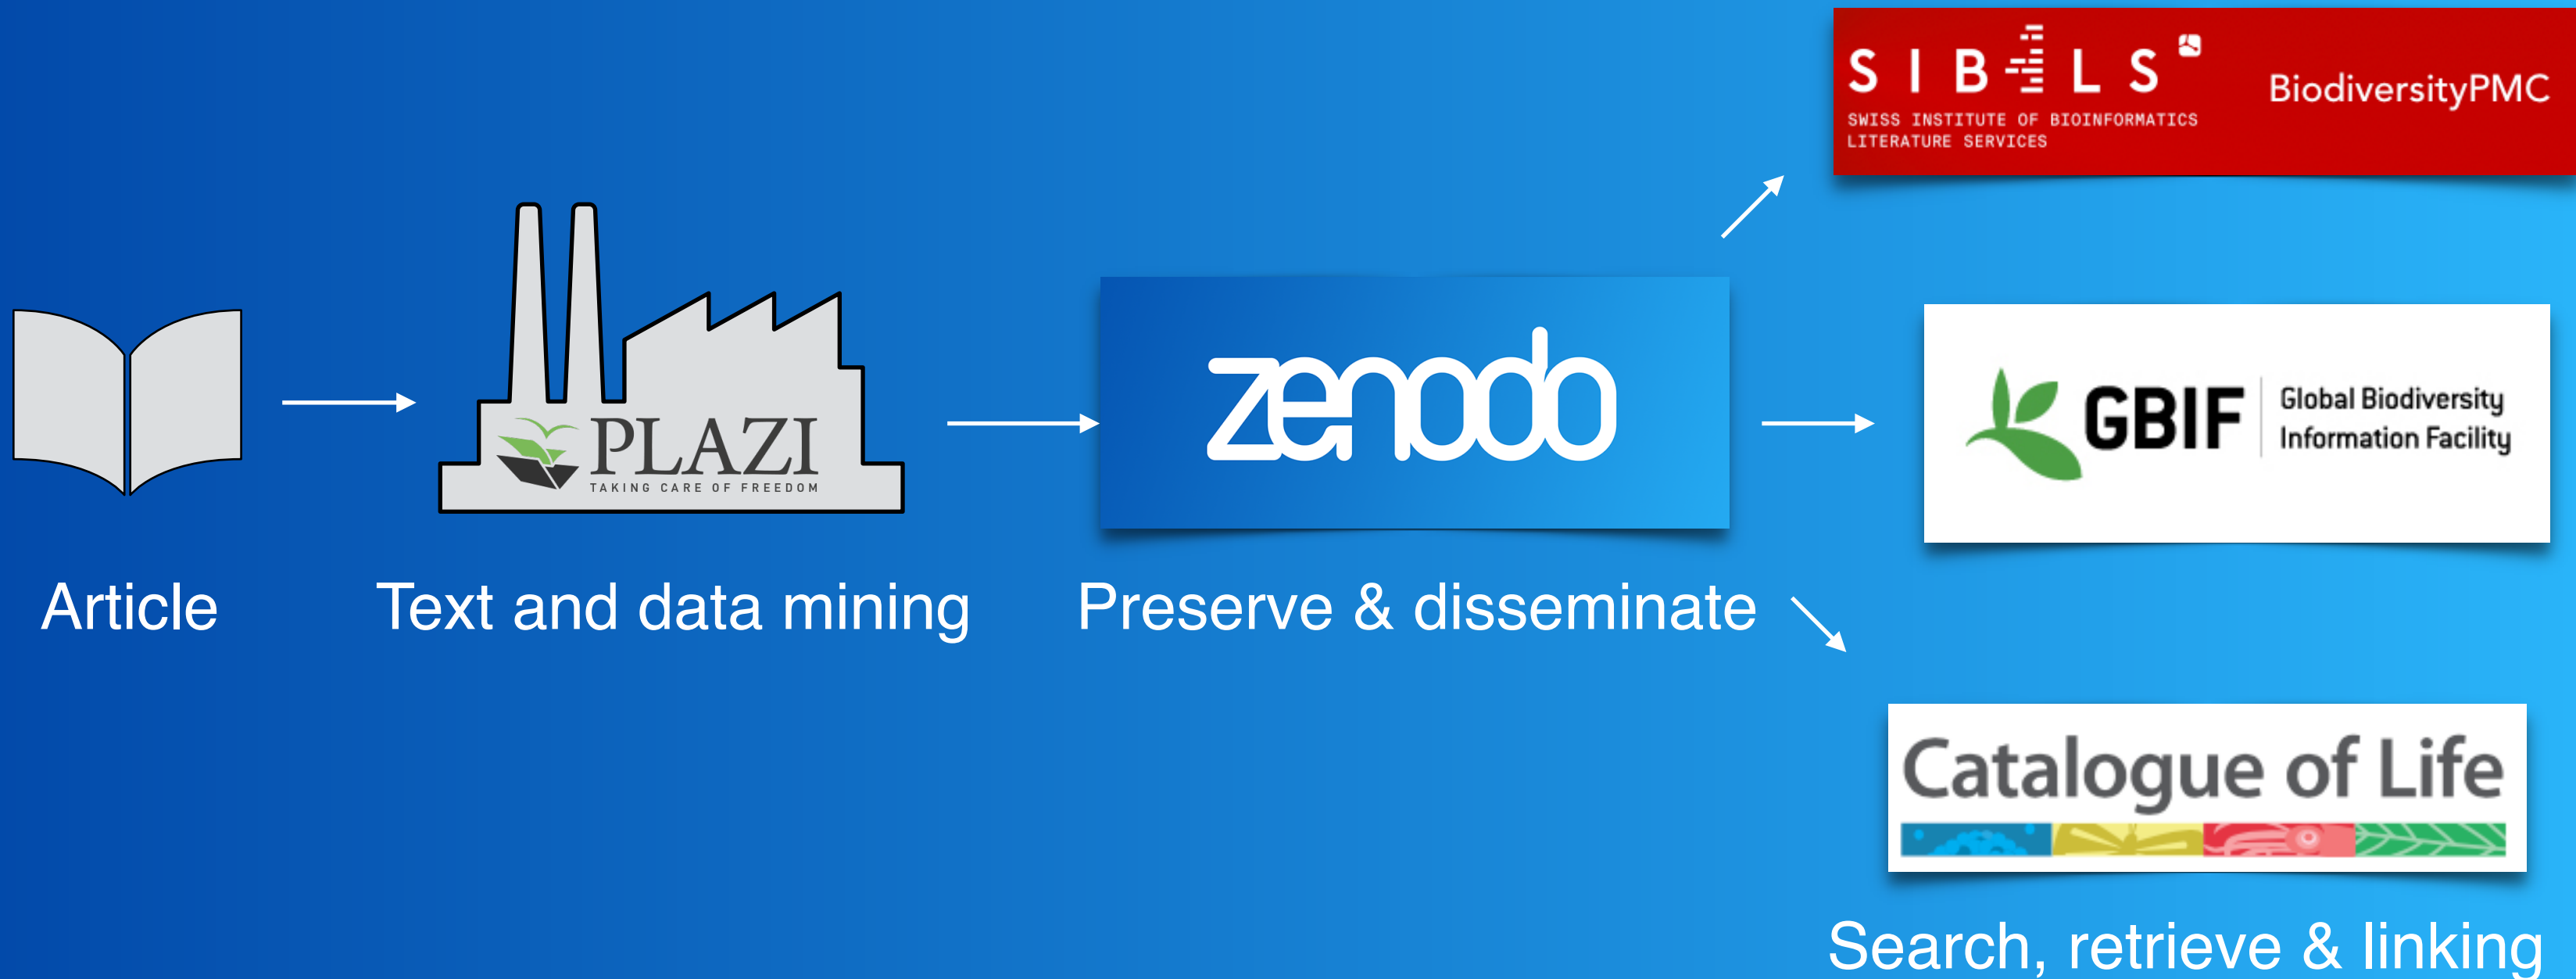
SIBiLS
SWISS INSTITUTE OF BIOINFORMATICS LITERATURE SERVICES
BiodiversityPMC

PLAZI
TAKING CARE OF FREEDOM

zenodo

GBIF Global Biodiversity Information Facility

Article

Text and data mining

Preserve & disseminate

Catalogue of Life

Search, retrieve & linking